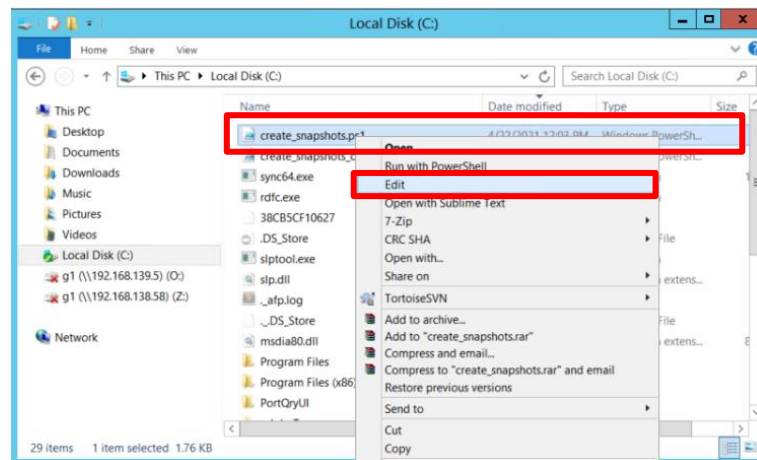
Local Disk (C:)

File Home Share View

This PC ▸ Local Disk (C:)

Search Local Disk (C:)

This PC
Desktop
Documents
Downloads
Music
Pictures
Videos
Local Disk (C:)
g1 (\\192.168.139.5) (O:)
g1 (\\192.168.138.58) (Z:)
Network

| Name | Date modified | Type | Size |
|---|---|---|---|
| create_snapshots.ps1 | 4/22/2021 12:03 PM | Windows PowerSh... | |
| create_snapshots_c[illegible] | | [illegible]owerSh... | |
| sync64.exe | | | 1 |
| rdfc.exe | | | |
| 38CB5CF10627 | | | |
| .DS_Store | | File | |
| slptool.exe | | | |
| slp.dll | | extens... | |
| ._afp.log | | | |
| ._.DS_Store | | File | |
| msdia80.dll | | extens... | 8 |
| Program Files | | | |
| Program Files (x86) | | | |
| PortQryUI | | | |

Open
Run with PowerShell
Edit
Open with Sublime Text
7-Zip
CRC SHA
Open with...
Share on
TortoiseSVN
Add to archive...
Add to "create_snapshots.rar"
Compress and email...
Compress to "create_snapshots.rar" and email
Restore previous versions
Send to
Cut
Copy

29 items 1 item selected 1.76 KB